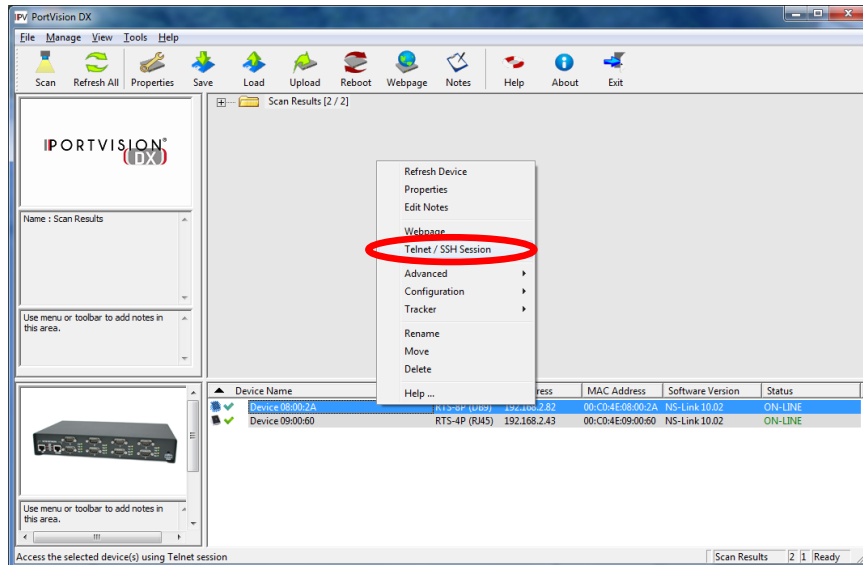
PortVision DX

File Manage View Tools Help

Scan Refresh All Properties Save Load Upload Reboot Webpage Notes Help About Exit

Scan Results [2 / 2]

PORTVISION DX

Name : Scan Results

Use menu or toolbar to add notes in this area.

Refresh Device
Properties
Edit Notes
Webpage
Telnet / SSH Session
Advanced
Configuration
Tracker
Rename
Move
Delete
Help ...

| Device Name | | ress | MAC Address | Software Version | Status |
|---|---|---|---|---|---|
| Device 08:00:2A | RTS-8P (DB9) | 192.168.2.82 | 00:C0:4E:08:00:2A | NS-Link 10.02 | ON-LINE |
| Device 09:00:60 | RTS-4P (RJ45) | 192.168.2.43 | 00:C0:4E:09:00:60 | NS-Link 10.02 | ON-LINE |

Use menu or toolbar to add notes in this area.

Access the selected device(s) using Telnet session | Scan Results | 2 | 1 | Ready